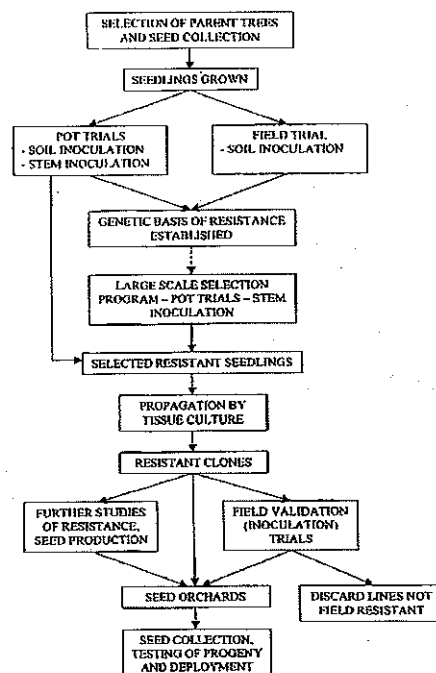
SELECTION OF PARENT TREES AND SEED COLLECTION

SEEDLINGS GROWN

POT TRIALS
- SOIL INOCULATION
- STEM INOCULATION

FIELD TRIAL
- SOIL INOCULATION

GENETIC BASIS OF RESISTANCE ESTABLISHED

LARGE SCALE SELECTION PROGRAM – POT TRIALS – STEM INOCULATION

SELECTED RESISTANT SEEDLINGS

PROPAGATION BY TISSUE CULTURE

RESISTANT CLONES

FURTHER STUDIES OF RESISTANCE, SEED PRODUCTION

FIELD VALIDATION (INOCULATION) TRIALS

SEED ORCHARDS

DISCARD LINES NOT FIELD RESISTANT

SEED COLLECTION, TESTING OF PROGENY AND DEPLOYMENT